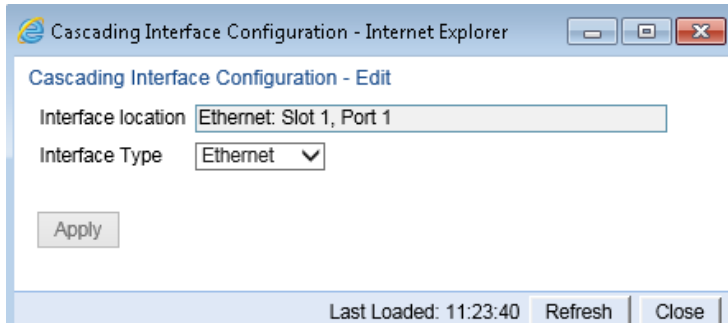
Cascading Interface Configuration - Internet Explorer

Cascading Interface Configuration - Edit

Interface location Ethernet: Slot 1, Port 1

Interface Type Ethernet

Apply

Last Loaded: 11:23:40 Refresh Close